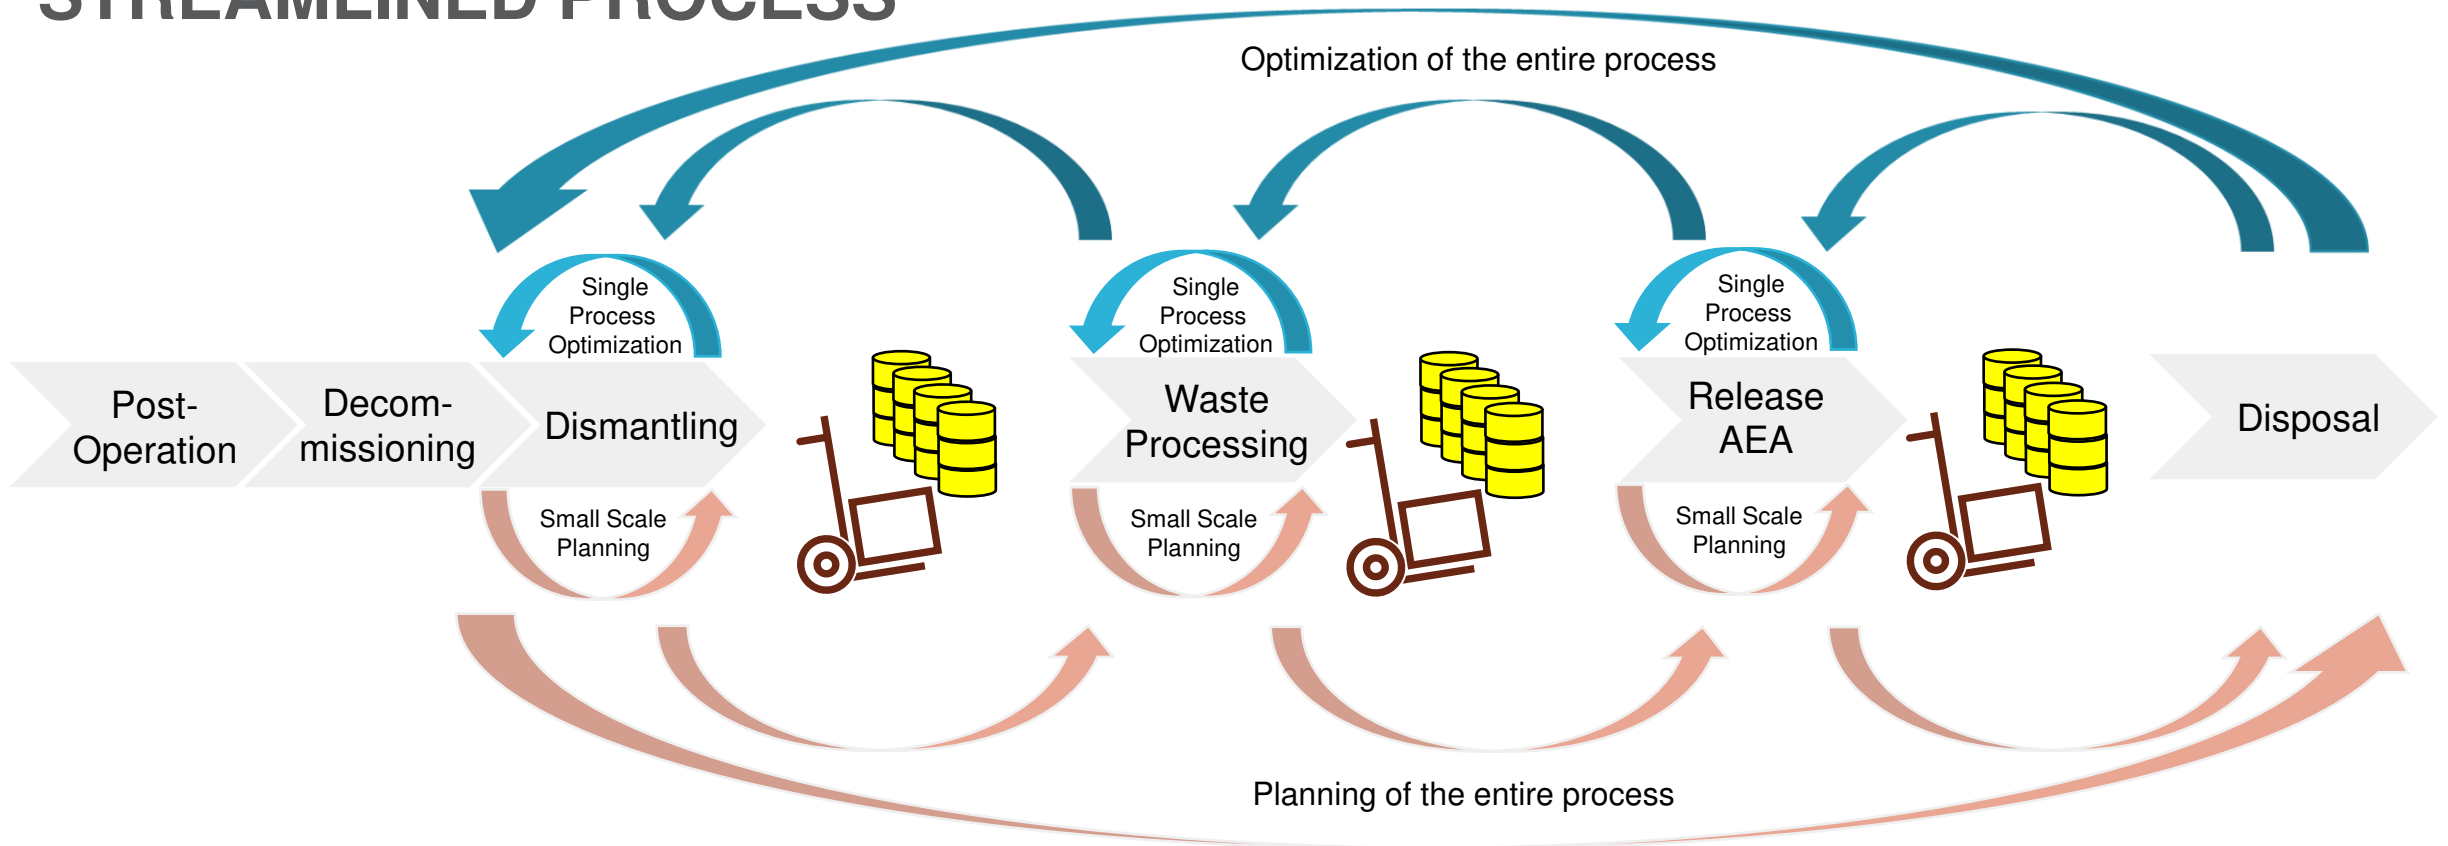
STREAMLINED PROCESS

Optimization of the entire process

Single Process Optimization

Single Process Optimization

Single Process Optimization

Post-Operation

Decom-missioning

Dismantling

Waste Processing

Release AEA

Disposal

Small Scale Planning

Small Scale Planning

Small Scale Planning

Planning of the entire process